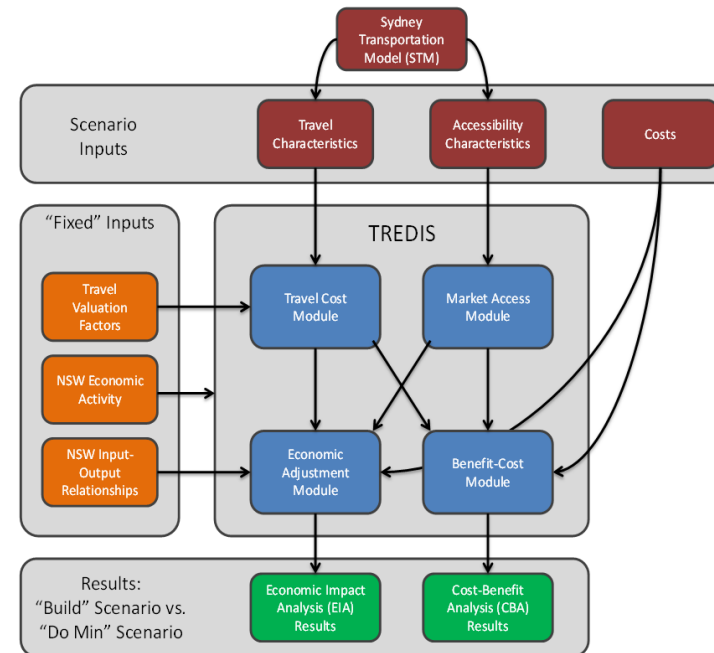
Sydney Transportation Model (STM)

Scenario Inputs

Travel Characteristics

Accessibility Characteristics

Costs

"Fixed" Inputs

TREDIS

Travel Valuation Factors

Travel Cost Module

Market Access Module

NSW Economic Activity

NSW Input-Output Relationships

Economic Adjustment Module

Benefit-Cost Module

Results: "Build" Scenario vs. "Do Min" Scenario

Economic Impact Analysis (EIA) Results

Cost-Benefit Analysis (CBA) Results